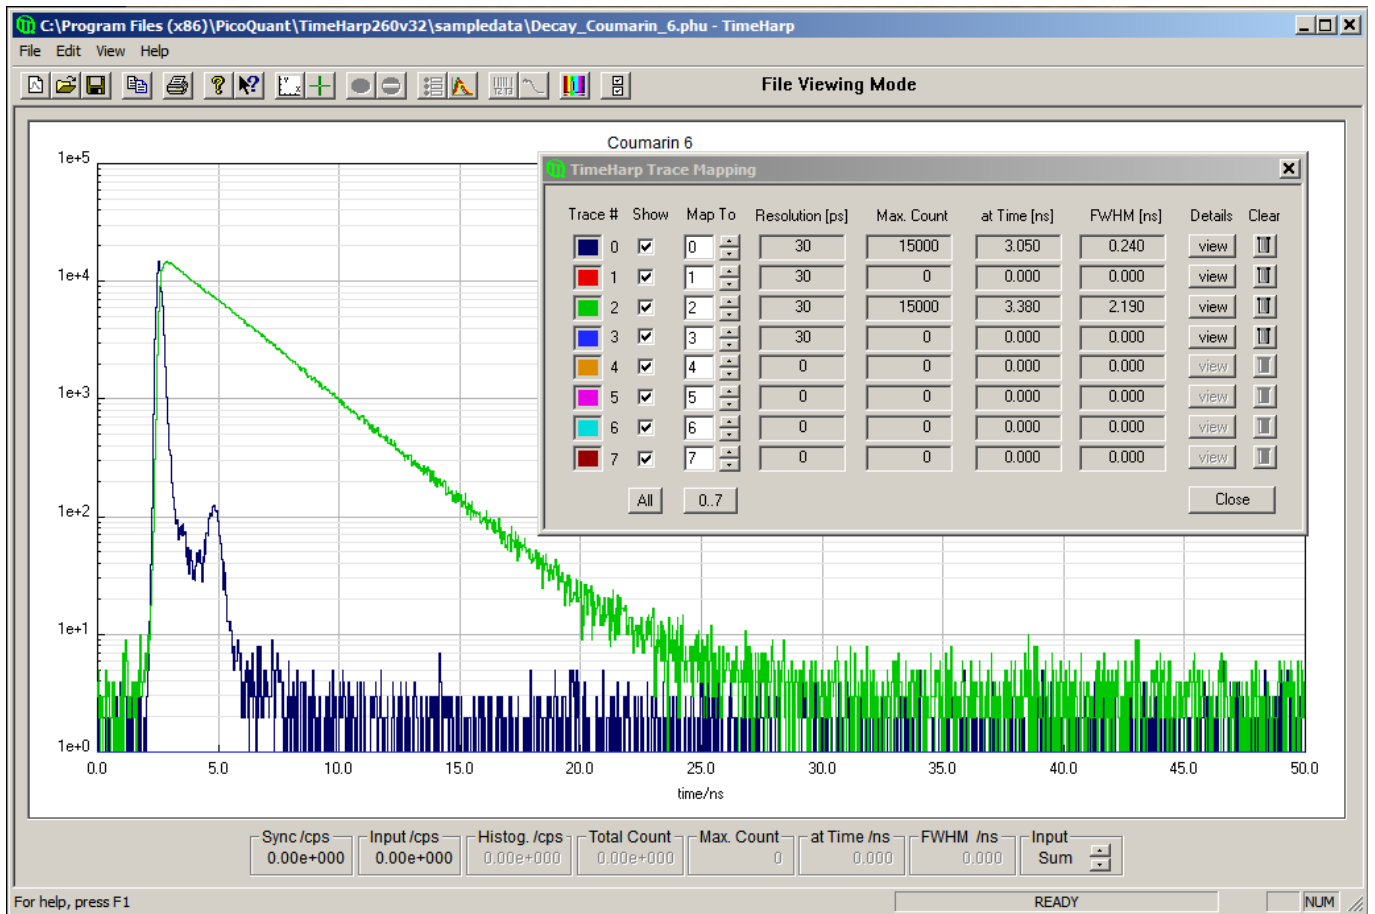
C:\Program Files (x86)\PicoQuant\TimeHarp260v32\sampledata\Decay_Coumarin_6.phu - TimeHarp

File Edit View Help

File Viewing Mode

Coumarin 6

1e+5
1e+4
1e+3
1e+2
1e+1
1e+0

0.0 5.0 10.0 15.0 20.0 25.0 30.0 35.0 40.0 45.0 50.0

time/ns

TimeHarp Trace Mapping

| Trace # | Show | Map To | Resolution [ps] | Max. Count | at Time [ns] | FWHM [ns] | Details | Clear |
|---|---|---|---|---|---|---|---|---|
| 0 | ☑ | 0 | 30 | 15000 | 3.050 | 0.240 | view | |
| 1 | ☑ | 1 | 30 | 0 | 0.000 | 0.000 | view | |
| 2 | ☑ | 2 | 30 | 15000 | 3.380 | 2.190 | view | |
| 3 | ☑ | 3 | 30 | 0 | 0.000 | 0.000 | view | |
| 4 | ☑ | 4 | 0 | 0 | 0.000 | 0.000 | view | |
| 5 | ☑ | 5 | 0 | 0 | 0.000 | 0.000 | view | |
| 6 | ☑ | 6 | 0 | 0 | 0.000 | 0.000 | view | |
| 7 | ☑ | 7 | 0 | 0 | 0.000 | 0.000 | view | |

All 0..7 Close

| Sync /cps | Input /cps | Histog. /cps | Total Count | Max. Count | at Time /ns | FWHM /ns | Input |
|---|---|---|---|---|---|---|---|
| 0.00e+000 | 0.00e+000 | 0.00e+000 | 0.00e+000 | 0 | 0.000 | 0.000 | Sum |

For help, press F1 READY NUM